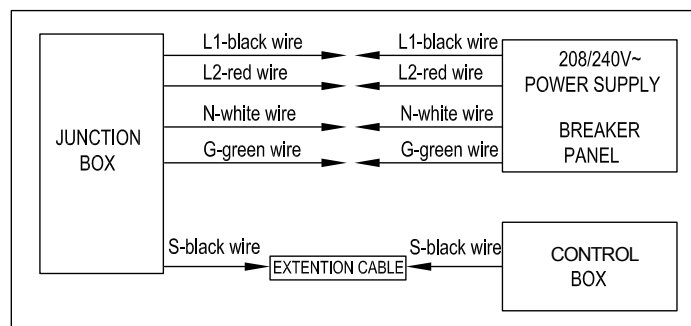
JUNCTION BOX

L1-black wire
L2-red wire
N-white wire
G-green wire

L1-black wire
L2-red wire
N-white wire
G-green wire

208/240V~
POWER SUPPLY

BREAKER
PANEL

S-black wire
EXTENTION CABLE
S-black wire

CONTROL
BOX